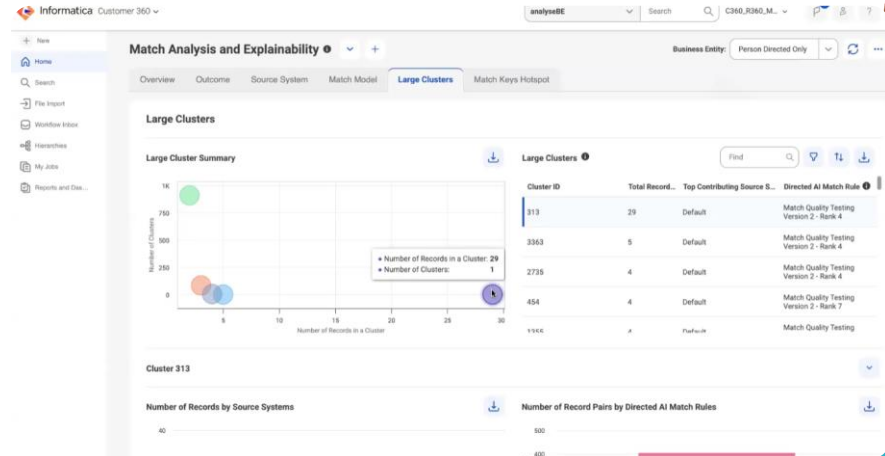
Informatica Customer 360

analyseBE

Search

C360_R360_M...

+ New

Home

Search

File Import

Workflow Inbox

Hierarchies

My Jobs

Reports and Das...

Match Analysis and Explainability

Business Entity: Person Directed Only

Overview Outcome Source System Match Model Large Clusters Match Keys Hotspot

Large Clusters

Large Cluster Summary

1K

750

500

250

0

Number of Clusters

5 10 15 20 25 30

Number of Records in a Cluster

Number of Records in a Cluster: 29

Number of Clusters: 1

Large Clusters

Find

| Cluster ID | Total Record... | Top Contributing Source S... | Directed AI Match Rule |
|---|---|---|---|
| 313 | 29 | Default | Match Quality Testing Version 2 - Rank 4 |
| 3363 | 5 | Default | Match Quality Testing Version 2 - Rank 4 |
| 2735 | 4 | Default | Match Quality Testing Version 2 - Rank 4 |
| 454 | 4 | Default | Match Quality Testing Version 2 - Rank 7 |
| 1355 | 4 | Default | Match Quality Testing |

Cluster 313

Number of Records by Source Systems

40

Number of Record Pairs by Directed AI Match Rules

500

400